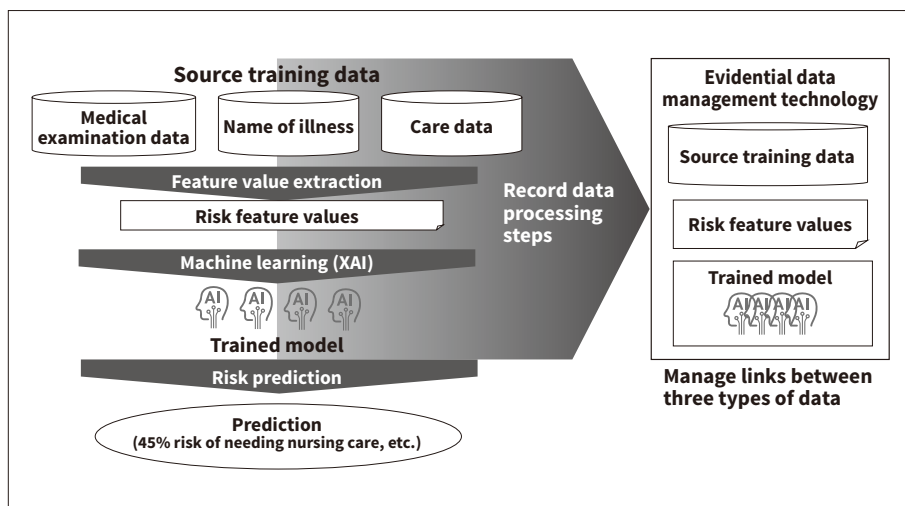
Source training data

Medical examination data

Name of illness

Care data

Feature value extraction

Risk feature values

Machine learning (XAI)

AI AI AI AI

Trained model

Risk prediction

Prediction
(45% risk of needing nursing care, etc.)

Record data processing steps

Evidential data management technology

Source training data

Risk feature values

Trained model

AI AI AI AI

Manage links between three types of data